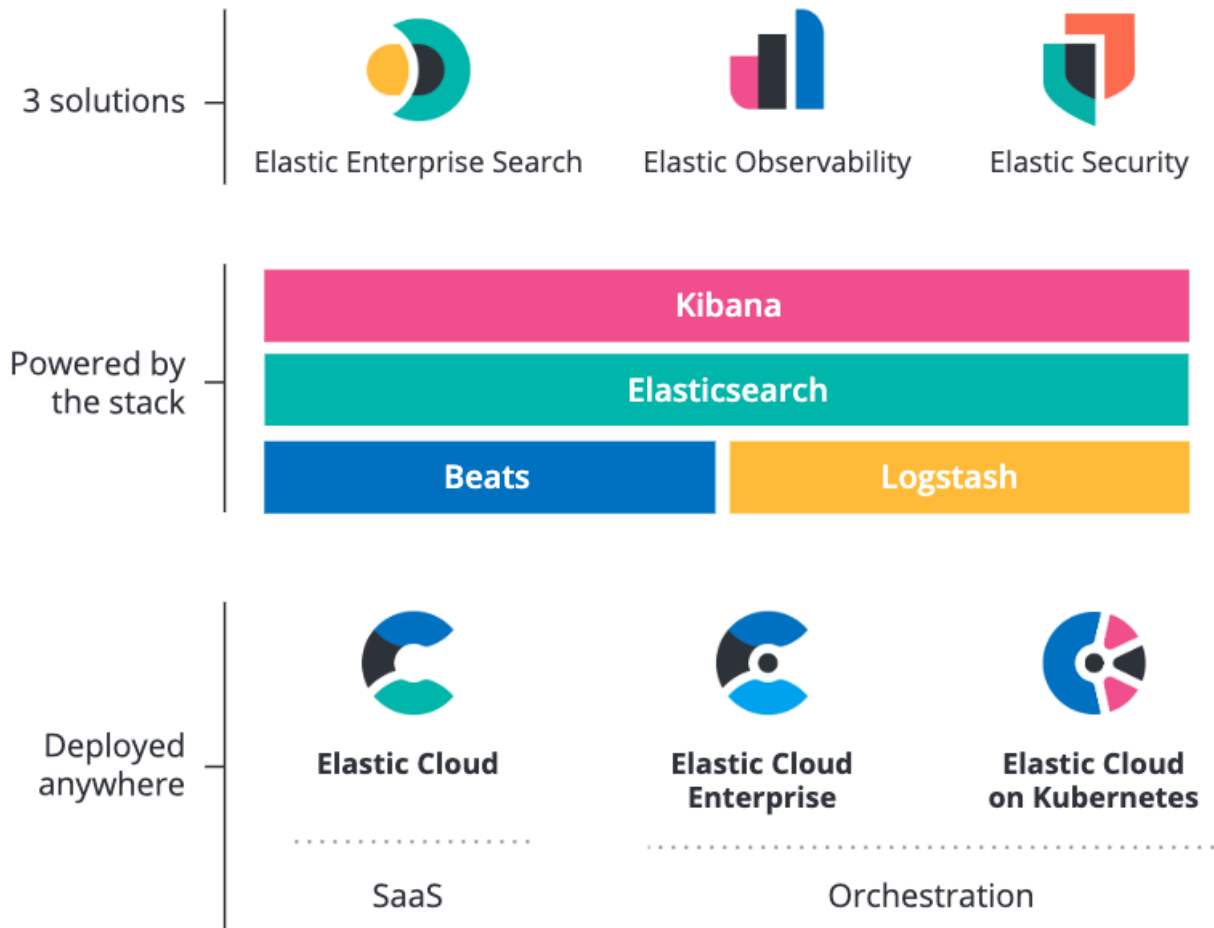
3 solutions

Elastic Enterprise Search

Elastic Observability

Elastic Security

Powered by the stack

Kibana

Elasticsearch

Beats

Logstash

Deployed anywhere

Elastic Cloud

Elastic Cloud Enterprise

Elastic Cloud on Kubernetes

SaaS

Orchestration